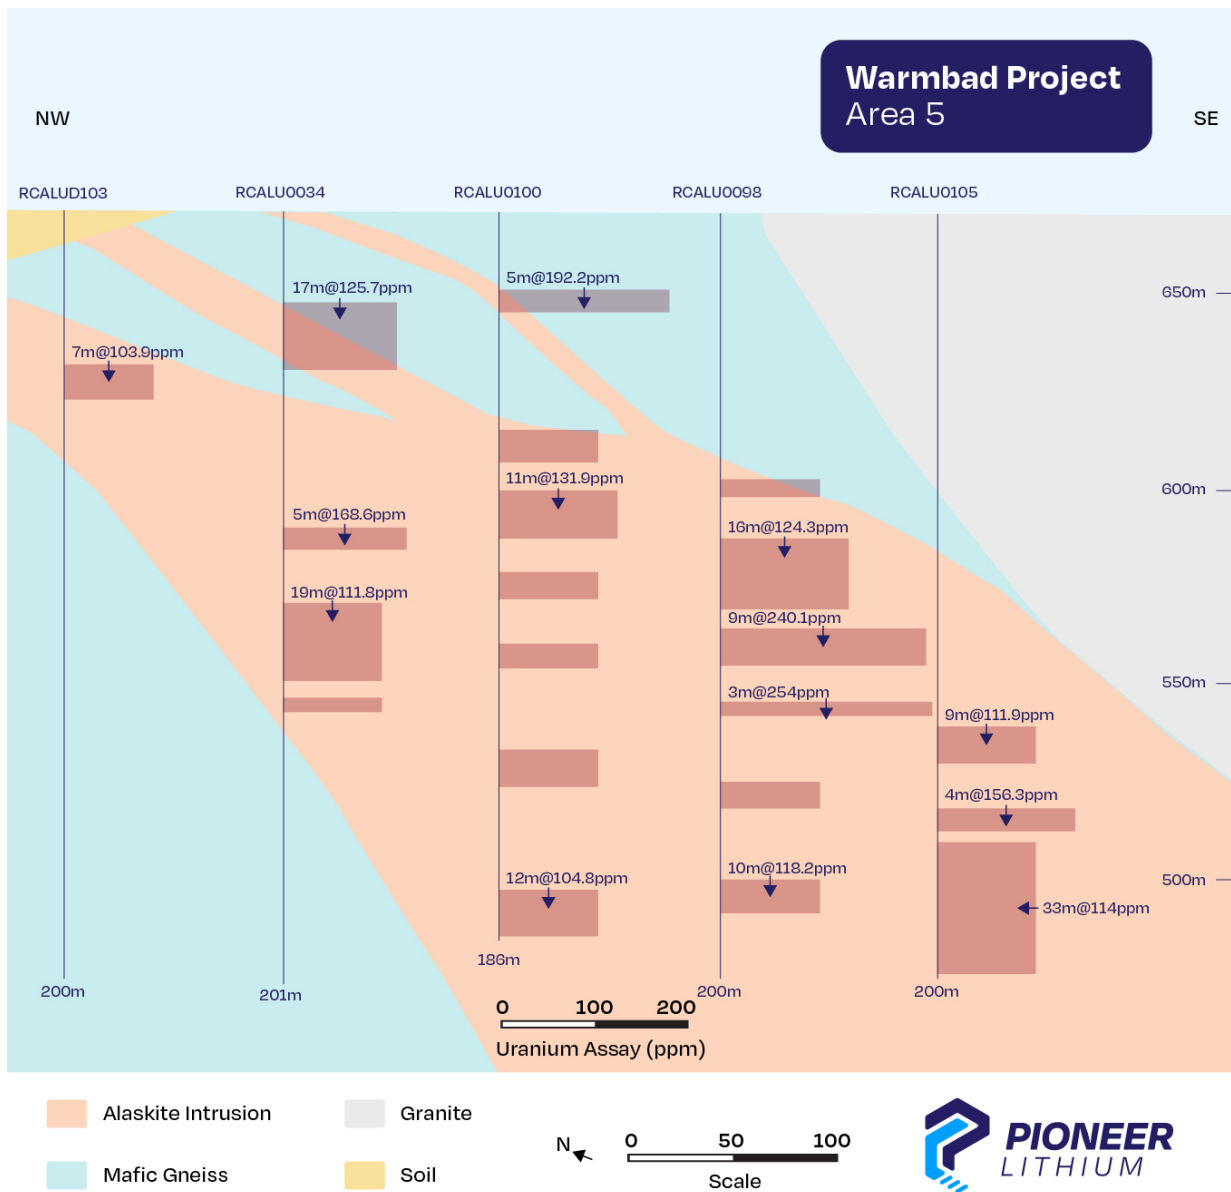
Warmbad Project
Area 5

NW

SE

RCALUD103

RCALU0034

RCALU0100

RCALU0098

RCALU0105

650m

600m

550m

500m

17m@125.7ppm

5m@192.2ppm

7m@103.9ppm

11m@131.9ppm

5m@168.6ppm

16m@124.3ppm

19m@111.8ppm

9m@240.1ppm

3m@254ppm

9m@111.9ppm

4m@156.3ppm

12m@104.8ppm

10m@118.2ppm

33m@114ppm

186m

200m

201m

200m

200m

0 100 200

Uranium Assay (ppm)

Alaskite Intrusion

Granite

Mafic Gneiss

Soil

N

0 50 100

Scale

PIONEER
LITHIUM